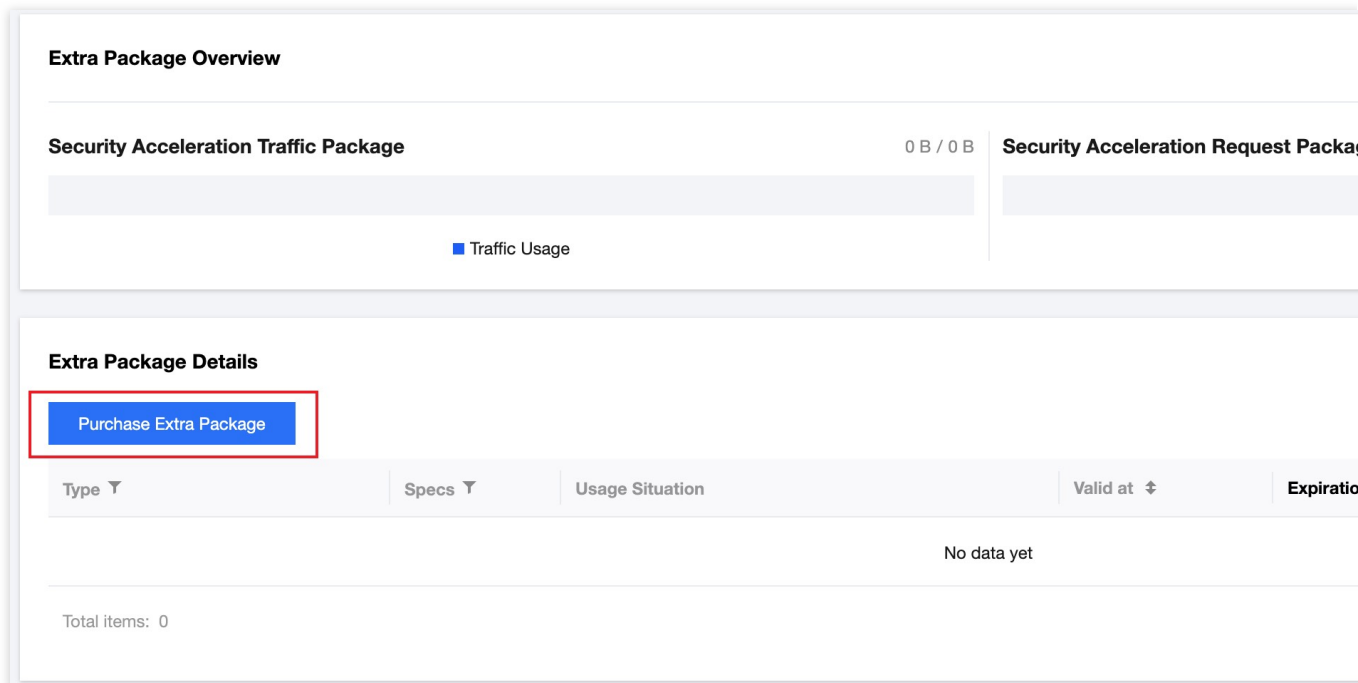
Extra Package Overview

Security Acceleration Traffic Package 0 B / 0 B

Security Acceleration Request Packag

Traffic Usage

Extra Package Details

Purchase Extra Package

| Type | Specs | Usage Situation | Valid at | Expiratio |
|---|---|---|---|---|
| No data yet | | | | |

Total items: 0